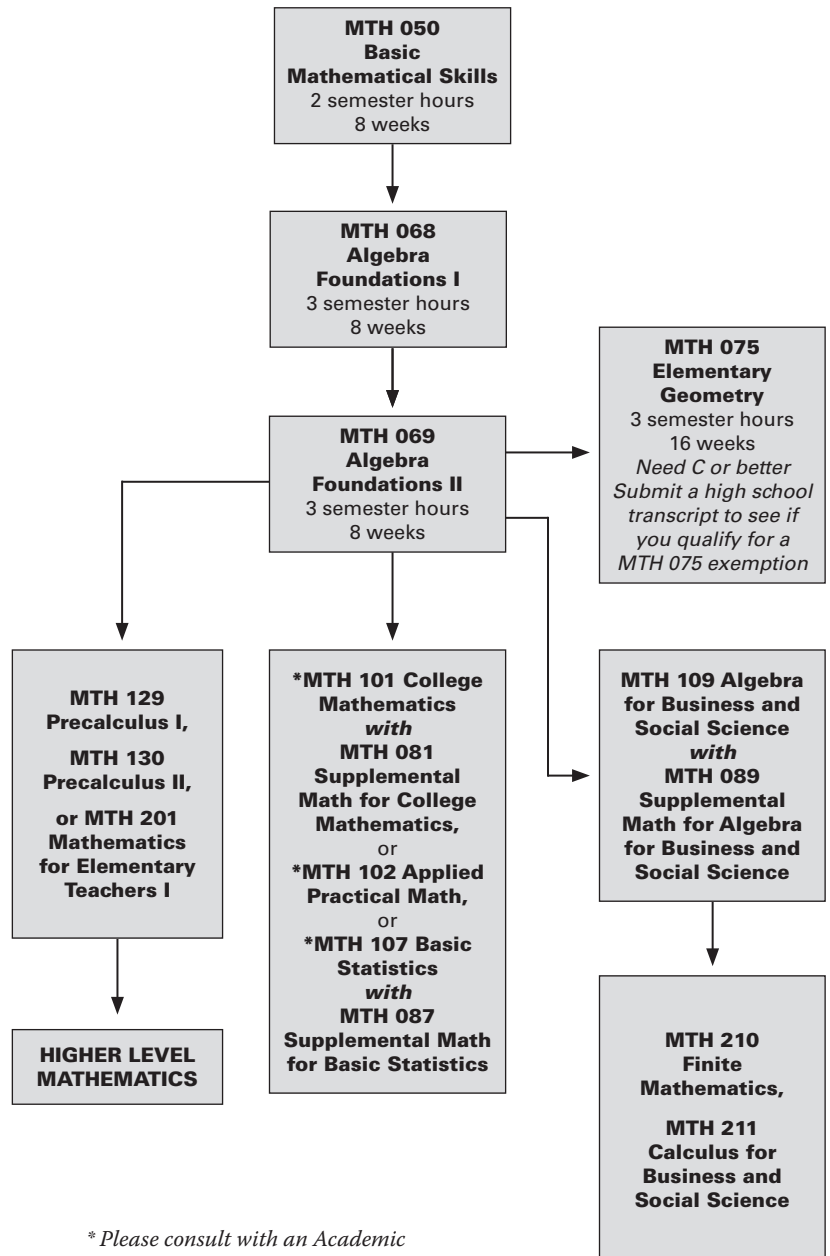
MTH 050
Basic
Mathematical Skills
2 semester hours
8 weeks

MTH 068
Algebra
Foundations I
3 semester hours
8 weeks

MTH 075
Elementary
Geometry
3 semester hours
16 weeks
Need C or better
Submit a high school transcript to see if you qualify for a MTH 075 exemption

MTH 069
Algebra
Foundations II
3 semester hours
8 weeks

MTH 129
Precalculus I,

MTH 130
Precalculus II,

or MTH 201
Mathematics
for Elementary
Teachers I

HIGHER LEVEL
MATHEMATICS

*MTH 101 College Mathematics
with
MTH 081
Supplemental Math for College Mathematics,
or
*MTH 102 Applied Practical Math,
or
*MTH 107 Basic Statistics
with
MTH 087
Supplemental Math for Basic Statistics

MTH 109 Algebra for Business and Social Science
with
MTH 089
Supplemental Math for Algebra for Business and Social Science

MTH 210
Finite
Mathematics,

MTH 211
Calculus for
Business and
Social Science

* Please consult with an Academic